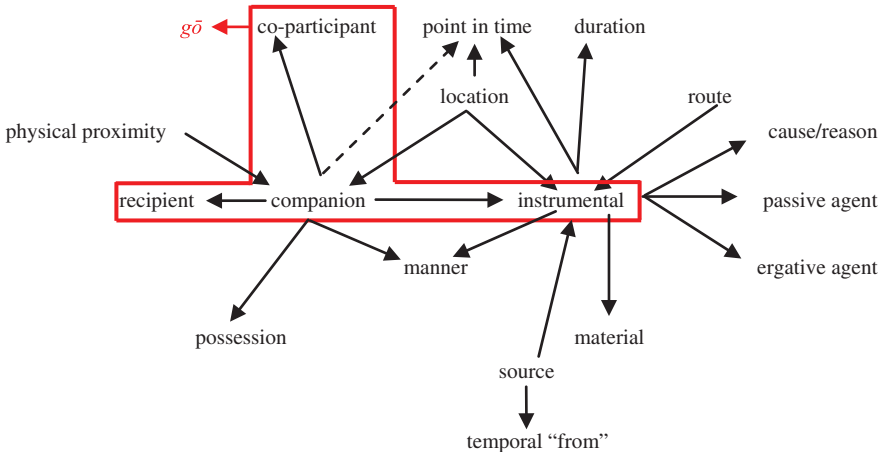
$g\bar{o}$
co-participant
point in time
duration
location
route
physical proximity
cause/reason
recipient
companion
instrumental
passive agent
manner
ergative agent
possession
material
source
temporal "from"